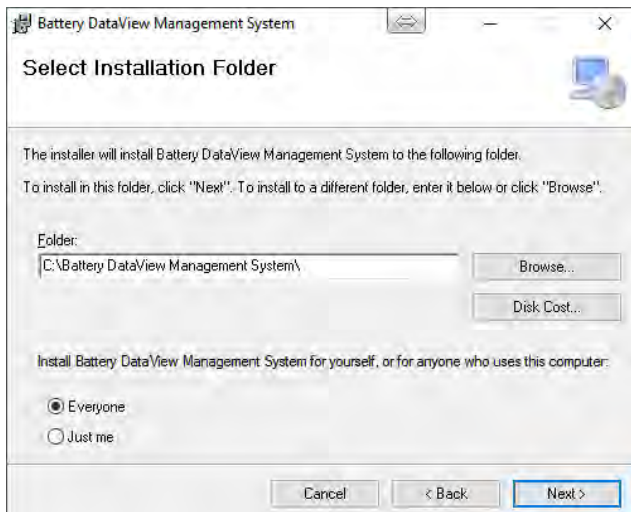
Battery DataView Management System

Select Installation Folder

The installer will install Battery DataView Management System to the following folder.

To install in this folder, click "Next". To install to a different folder, enter it below or click "Browse".

Folder:

C:\Battery DataView Management System\

Browse...

Disk Cost...

Install Battery DataView Management System for yourself, or for anyone who uses this computer:

Everyone

Just me

Cancel

< Back

Next >